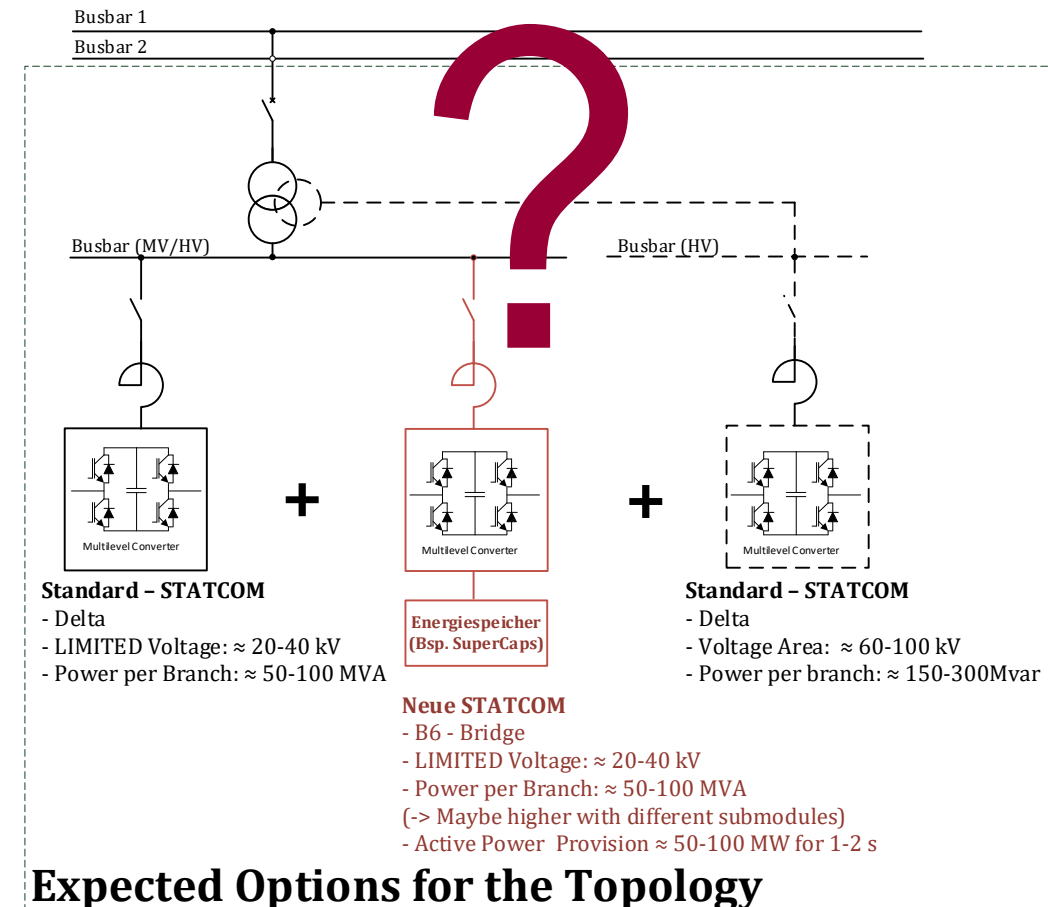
Busbar 1
Busbar 2

?

Busbar (MV/HV)

Busbar (HV)

Multilevel Converter

+

Multilevel Converter

+

Multilevel Converter

Standard – STATCOM
- Delta
- LIMITED Voltage: ≈ 20-40 kV
- Power per Branch: ≈ 50-100 MVA

Energiespeicher (Bsp. SuperCaps)

Standard – STATCOM
- Delta
- Voltage Area: ≈ 60-100 kV
- Power per branch: ≈ 150-300Mvar

Neue STATCOM
- B6 - Bridge
- LIMITED Voltage: ≈ 20-40 kV
- Power per Branch: ≈ 50-100 MVA
(-> Maybe higher with different submodules)
- Active Power Provision ≈ 50-100 MW for 1-2 s

Expected Options for the Topology